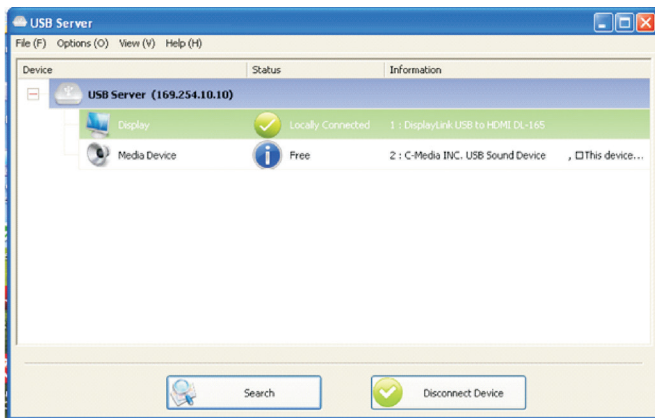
USB Server

File (F) Options (O) View (V) Help (H)

| Device | Status | Information |
|---|---|---|
| USB Server (169.254.10.10) | | |
| Display | Locally Connected | 1 : DisplayLink USB to HDMI DL-165 |
| Media Device | Free | 2 : C-Media INC. USB Sound Device , □This device... |

Search

Disconnect Device